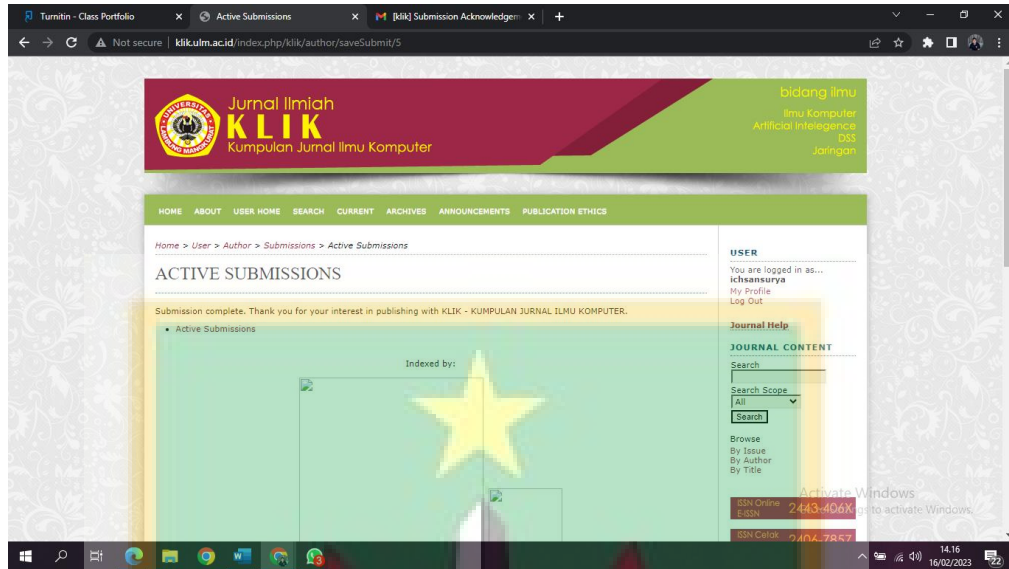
Turnitin - Class Portfolio × Active Submissions × [klik] Submission Acknowledgem × +

Not secure | klik.ulm.ac.id/index.php/klik/author/saveSubmit/5

Jurnal Ilmiah
KLIK
Kumpulan Jurnal Ilmu Komputer

bidang ilmu
Ilmu Komputer
Artificial Intelegence
DSS
Jaringan

HOME ABOUT USER HOME SEARCH CURRENT ARCHIVES ANNOUNCEMENTS PUBLICATION ETHICS

Home > User > Author > Submissions > Active Submissions

ACTIVE SUBMISSIONS

Submission complete. Thank you for your interest in publishing with KLIK - KUMPULAN JURNAL ILMU KOMPUTER.

• Active Submissions

Indexed by:

USER
You are logged in as...
ichsansurya
My Profile
Log Out

Journal Help

JOURNAL CONTENT
Search

Search Scope
All
Search

Browse
By Issue
By Author
By Title

ISSN Online E-ISSN 2443-406X
ISSN Cetak 2406-7857

Activate Windows
Go to Settings to activate Windows.

14.16
16/02/2023
22